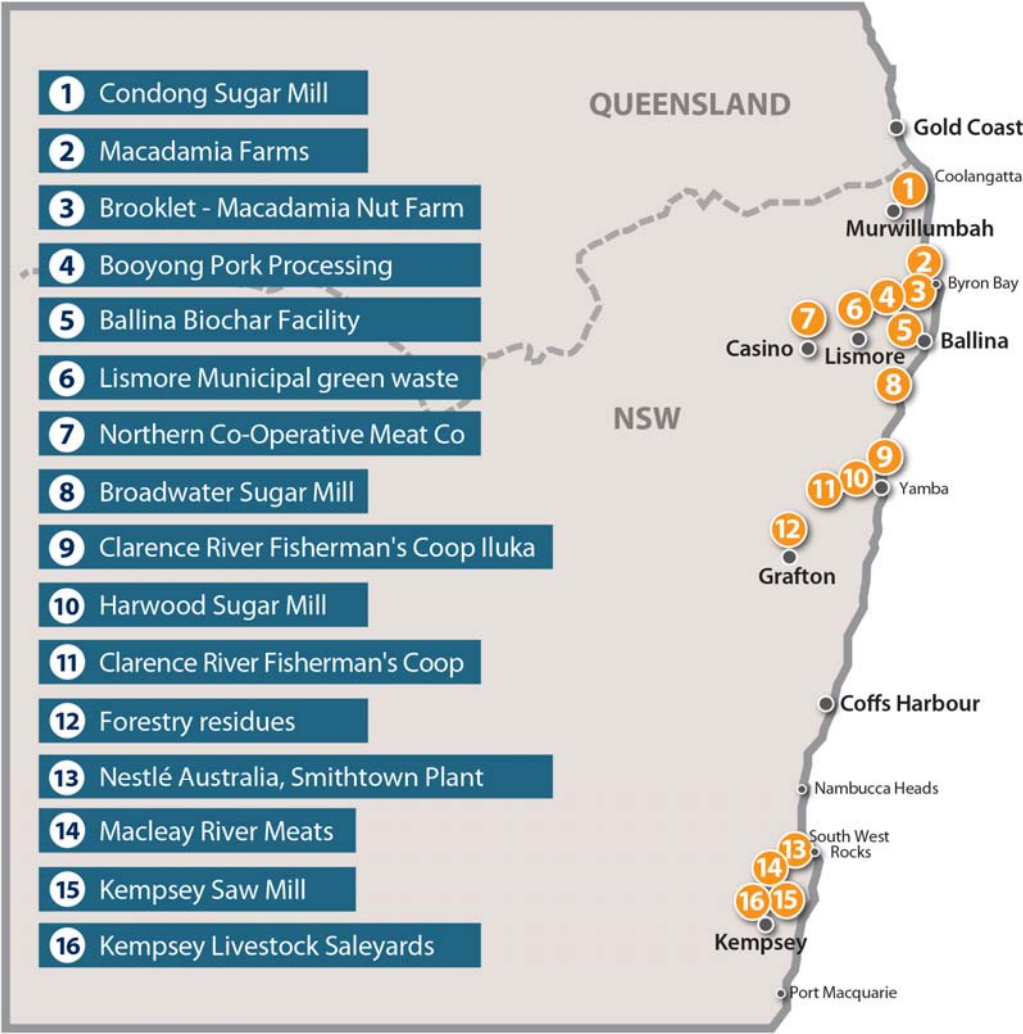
1 Condong Sugar Mill
2 Macadamia Farms
3 Brooklet - Macadamia Nut Farm
4 Booyong Pork Processing
5 Ballina Biochar Facility
6 Lismore Municipal green waste
7 Northern Co-Operative Meat Co
8 Broadwater Sugar Mill
9 Clarence River Fisherman's Coop Iluka
10 Harwood Sugar Mill
11 Clarence River Fisherman's Coop
12 Forestry residues
13 Nestlé Australia, Smithtown Plant
14 Macleay River Meats
15 Kempsey Saw Mill
16 Kempsey Livestock Saleyards

QUEENSLAND
Gold Coast
Coolangatta
1
Murwillumbah
2
Byron Bay
6 4 3
7
5
Casino
Lismore
Ballina
8
NSW
9
11 10
Yamba
12
Grafton
Coffs Harbour
Nambucca Heads
13
South West Rocks
14
16 15
Kempsey
Port Macquarie